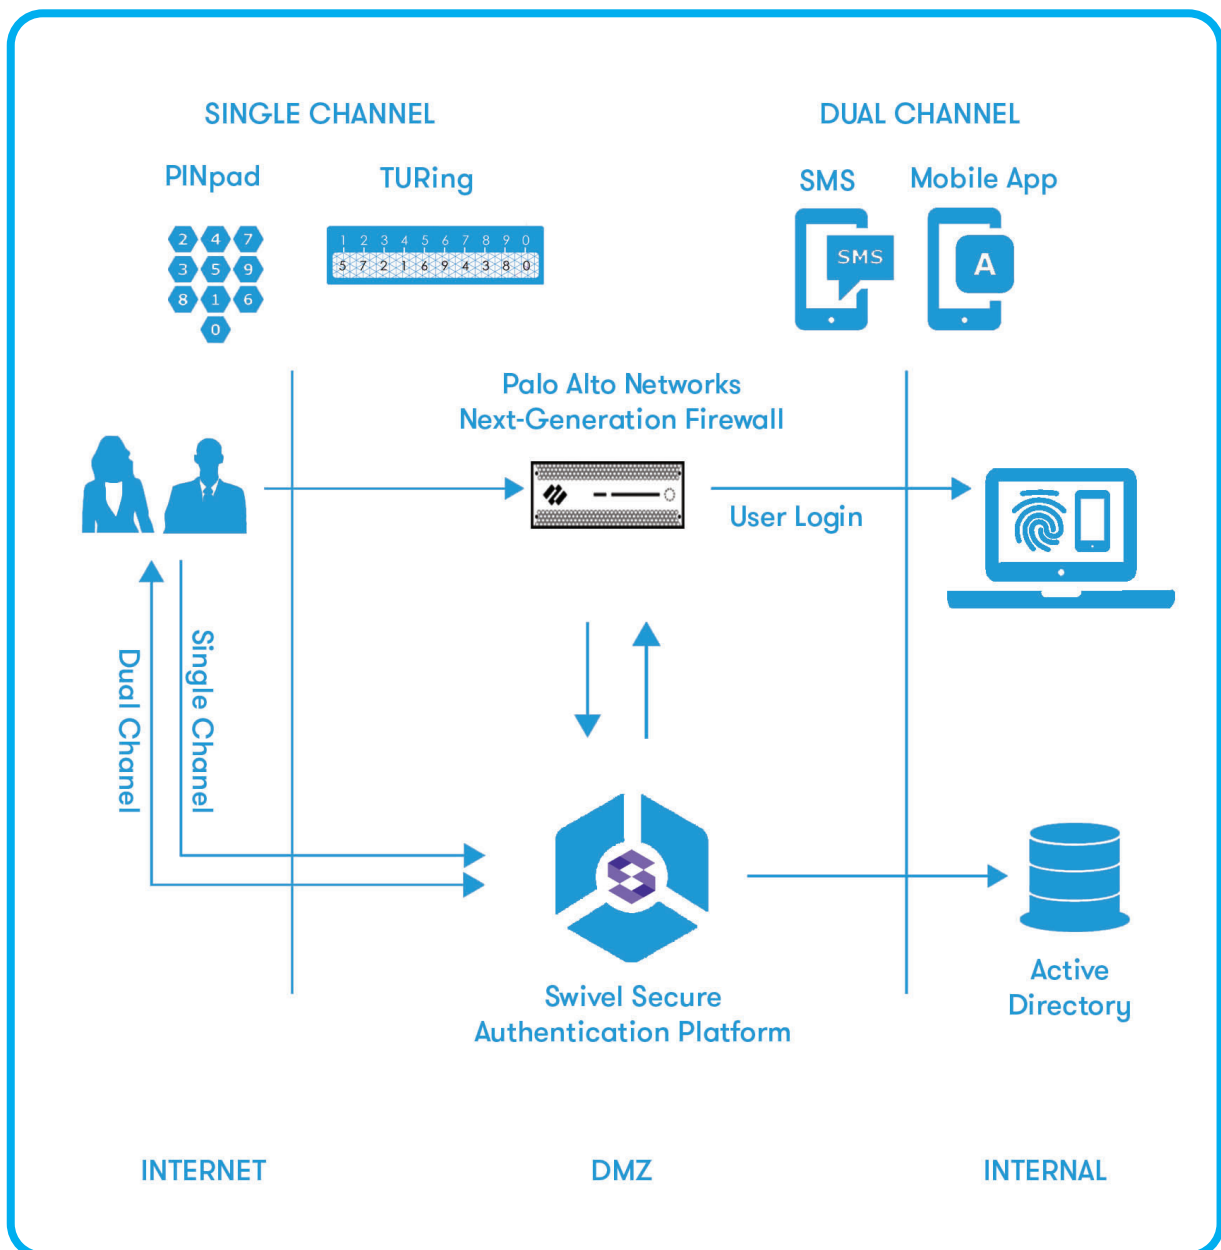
SINGLE CHANNEL

PINpad

2 4 7
3 5 9
8 1 6
0

TURing

1 2 3 4 5 6 7 8 9 0
5 7 2 1 6 9 4 3 8 0

DUAL CHANNEL

SMS

SMS

Mobile App

A

Palo Alto Networks
Next-Generation Firewall

User Login

Dual Chanel

Single Chanel

Swivel Secure
Authentication Platform

Active
Directory

INTERNET

DMZ

INTERNAL